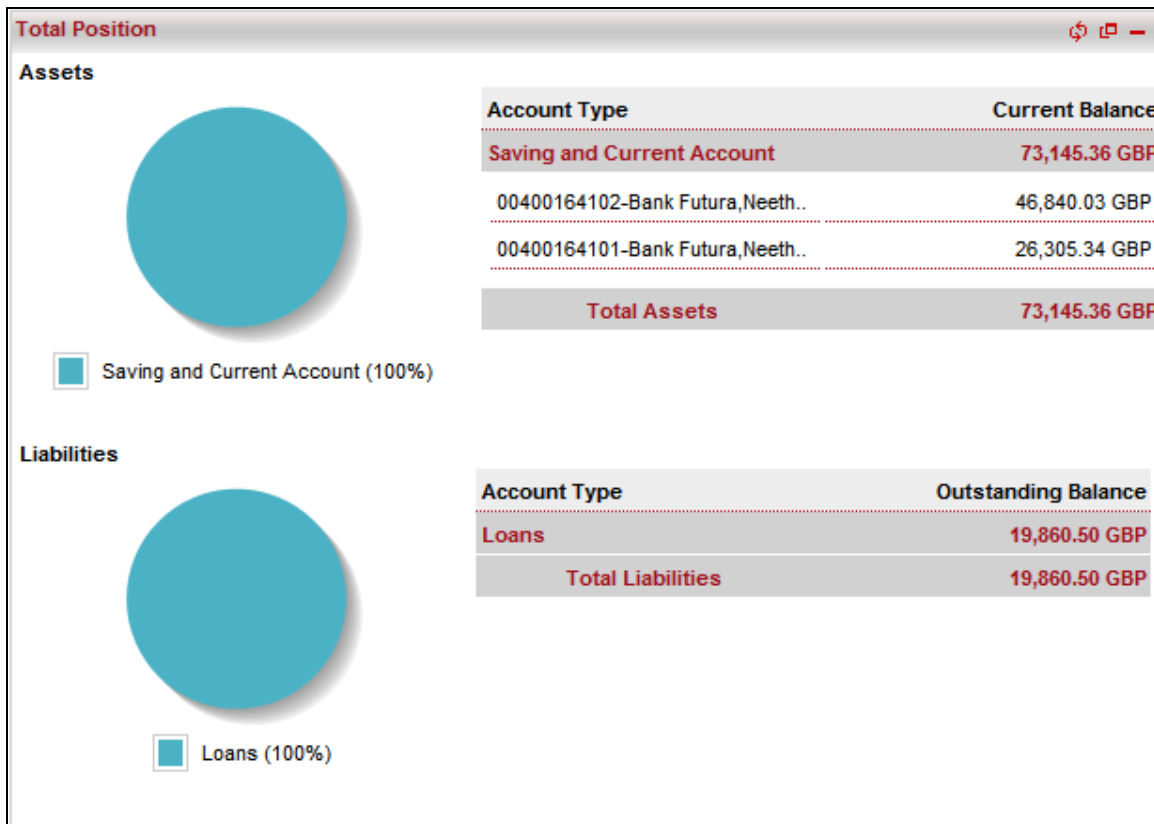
Total Position

Assets

| Account Type | Current Balance |
|---|---|
| Saving and Current Account | 73,145.36 GBP |
| 00400164102-Bank Futura,Neeth.. | 46,840.03 GBP |
| 00400164101-Bank Futura,Neeth.. | 26,305.34 GBP |
| Total Assets | 73,145.36 GBP |

Saving and Current Account (100%)

Liabilities

| Account Type | Outstanding Balance |
|---|---|
| Loans | 19,860.50 GBP |
| Total Liabilities | 19,860.50 GBP |

Loans (100%)